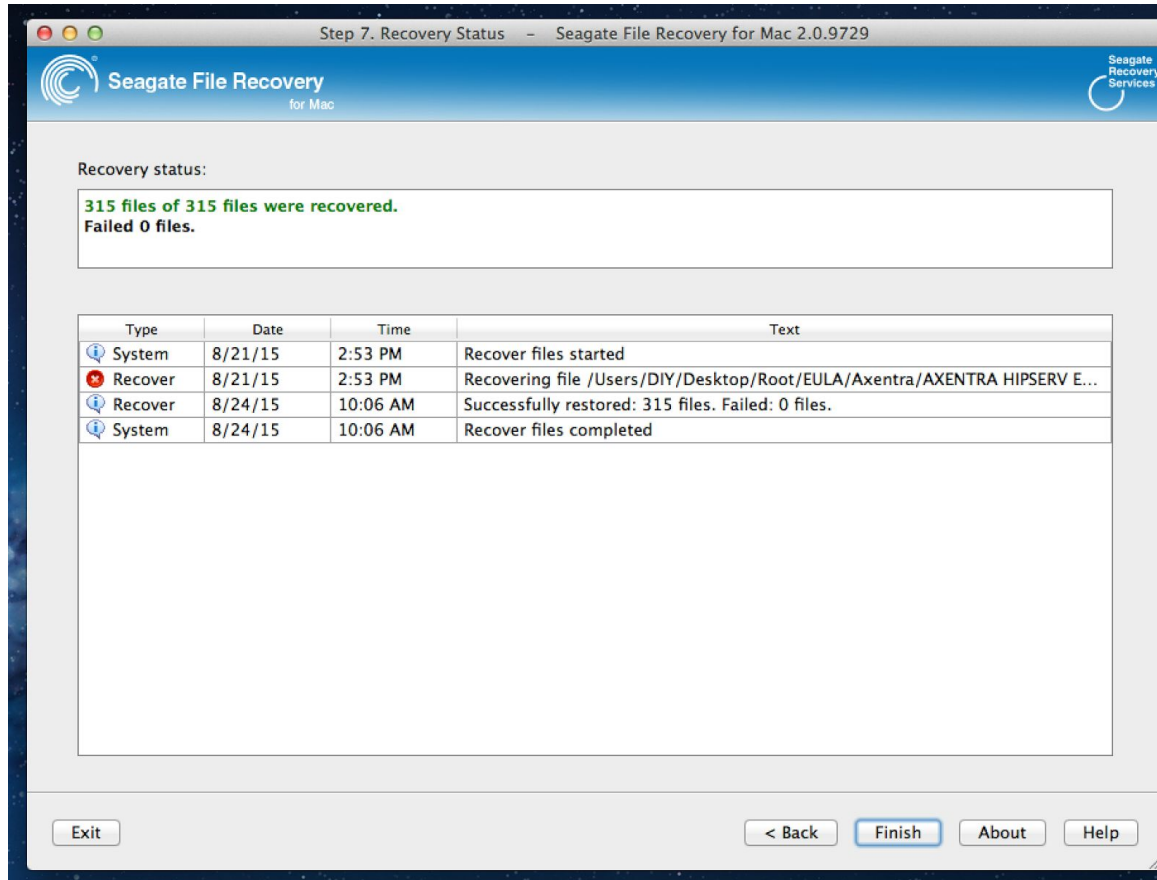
Step 7. Recovery Status – Seagate File Recovery for Mac 2.0.9729

Seagate File Recovery
for Mac

Seagate Recovery Services

Recovery status:

315 files of 315 files were recovered.
Failed 0 files.

| Type | Date | Time | Text |
|---|---|---|---|
| System | 8/21/15 | 2:53 PM | Recover files started |
| Recover | 8/21/15 | 2:53 PM | Recovering file /Users/DIY/Desktop/Root/EULA/Axentra/AXENTRA HIPSERV E... |
| Recover | 8/24/15 | 10:06 AM | Successfully restored: 315 files. Failed: 0 files. |
| System | 8/24/15 | 10:06 AM | Recover files completed |

Exit

< Back Finish About Help